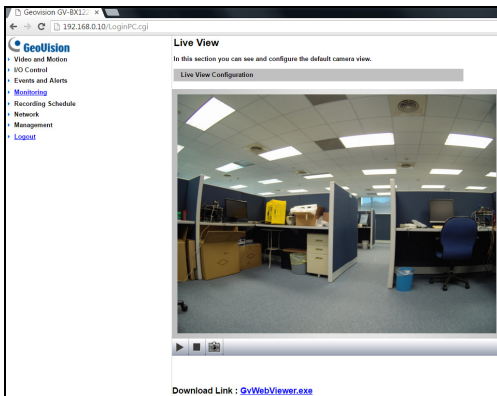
Geovision GV-BX12

192.168.0.10/LoginPC.cgi

GeoVision

Video and Motion
I/O Control
Events and Alerts
Monitoring
Recording Schedule
Network
Management
Logout

Live View

In this section you can see and configure the default camera view.

Live View Configuration

Download Link : GvWebViewer.exe